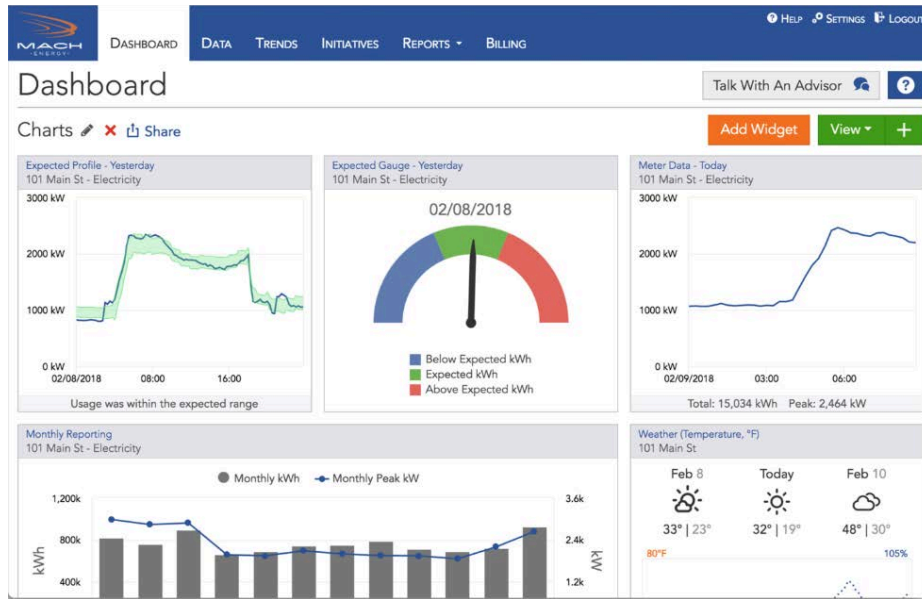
MACH ENERGY

Dashboard Data Trends Initiatives Reports ▾ Billing

Help Settings Logout

Dashboard

Talk With An Advisor

?

Charts Share

Add Widget View ▾ +

Expected Profile - Yesterday
101 Main St - Electricity

3000 kW
2000 kW
1000 kW
0 kW
02/08/2018 08:00 16:00

Usage was within the expected range

Expected Gauge - Yesterday
101 Main St - Electricity

02/08/2018

Below Expected kWh
Expected kWh
Above Expected kWh

Meter Data - Today
101 Main St - Electricity

3000 kW
2000 kW
1000 kW
0 kW
02/09/2018 03:00 06:00

Total: 15,034 kWh Peak: 2,464 kW

Monthly Reporting
101 Main St - Electricity

Monthly kWh Monthly Peak kW

1,200k
800k
400k
kWh

3.6k
2.4k
1.2k
kW

Weather (Temperature, °F)
101 Main St

Feb 8 Today Feb 10

33° | 23° 32° | 19° 48° | 30°

80°F 105%